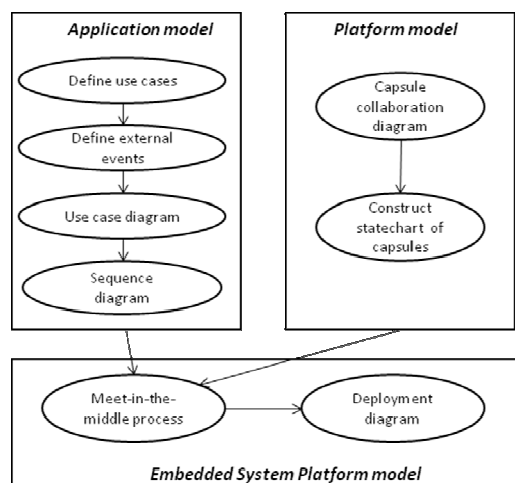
Application model

Define use cases

Define external events

Use case diagram

Sequence diagram

Platform model

Capsule collaboration diagram

Construct statechart of capsules

Meet-in-the-middle process

Deployment diagram

Embedded System Platform model